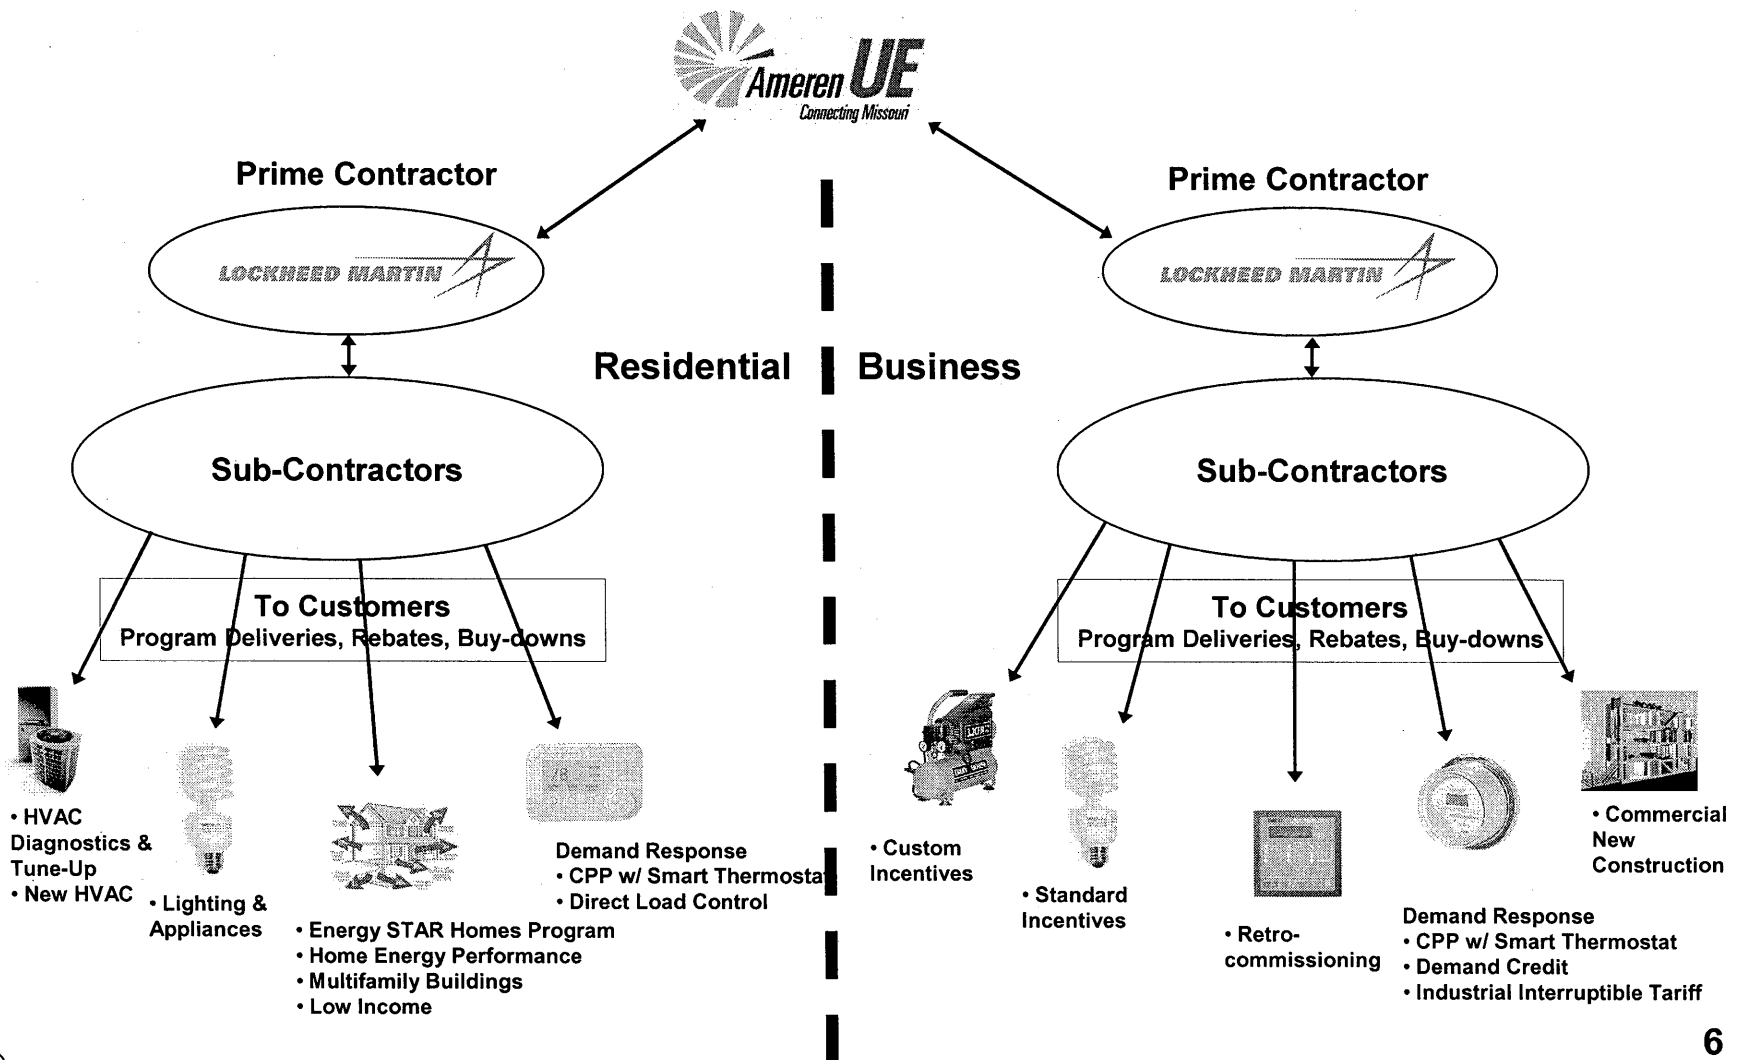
Ameren UE
Connecting Missouri

Prime Contractor

LOCKHEED MARTIN

Sub-Contractors

Residential

Business

Prime Contractor

LOCKHEED MARTIN

Sub-Contractors

To Customers
Program Deliveries, Rebates, Buy-downs

• HVAC Diagnostics & Tune-Up
• New HVAC

• Lighting & Appliances

• Energy STAR Homes Program
• Home Energy Performance
• Multifamily Buildings
• Low Income

Demand Response
• CPP w/ Smart Thermostat
• Direct Load Control

To Customers
Program Deliveries, Rebates, Buy-downs

• Custom Incentives

• Standard Incentives

• Retro-commissioning

Demand Response
• CPP w/ Smart Thermostat
• Demand Credit
• Industrial Interruptible Tariff

• Commercial New Construction

6